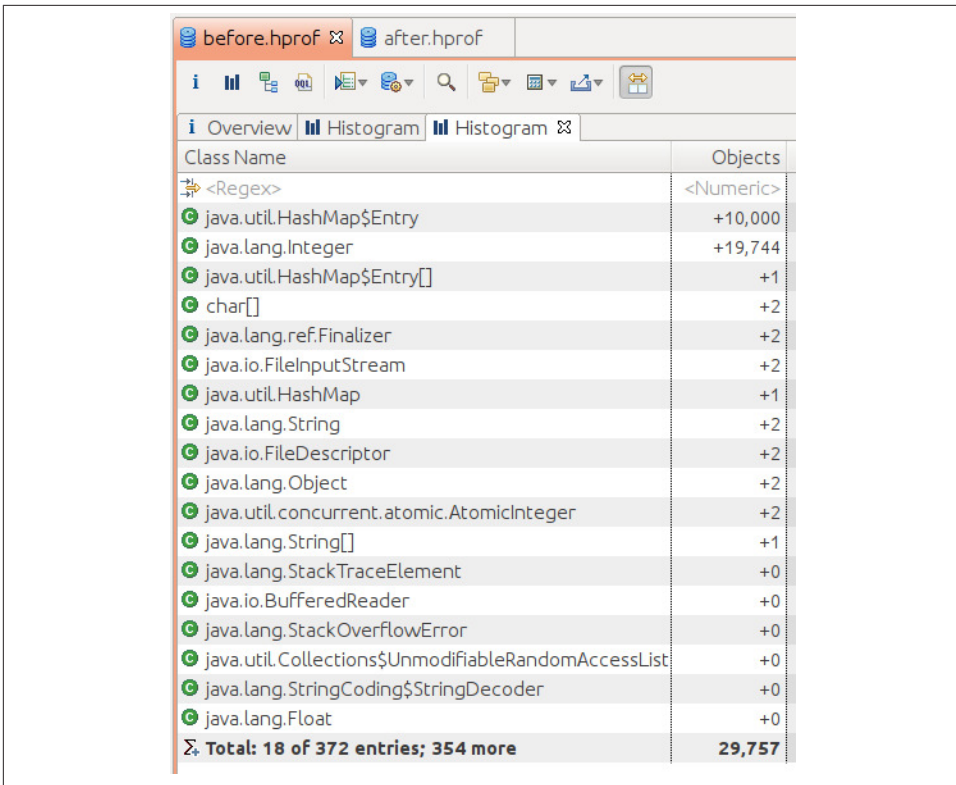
before.hprof ☒ after.hprof

i Overview | Histogram | Histogram ☒

| Class Name | Objects |
|---|---|
| <Regex> | <Numeric> |
| java.util.HashMap$Entry | +10,000 |
| java.lang.Integer | +19,744 |
| java.util.HashMap$Entry[] | +1 |
| char[] | +2 |
| java.lang.ref.Finalizer | +2 |
| java.io.FileInputStream | +2 |
| java.util.HashMap | +1 |
| java.lang.String | +2 |
| java.io.FileDescriptor | +2 |
| java.lang.Object | +2 |
| java.util.concurrent.atomic.AtomicInteger | +2 |
| java.lang.String[] | +1 |
| java.lang.StackTraceElement | +0 |
| java.io.BufferedReader | +0 |
| java.lang.StackOverflowError | +0 |
| java.util.Collections$UnmodifiableRandomAccessList | +0 |
| java.lang.StringCoding$StringDecoder | +0 |
| java.lang.Float | +0 |
| Total: 18 of 372 entries; 354 more | 29,757 |